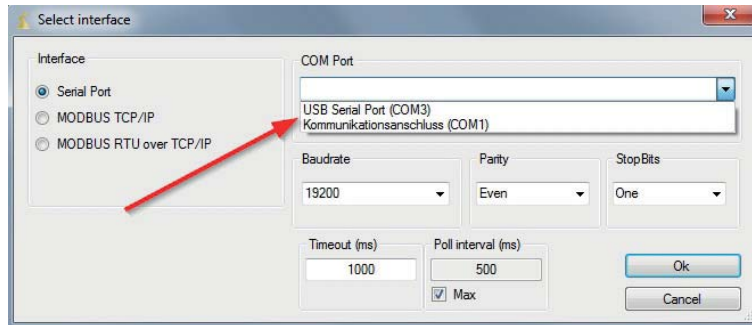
Select interface

Interface
Serial Port
MODBUS TCP/IP
MODBUS RTU over TCP/IP

COM Port
USB Serial Port (COM3)
Kommunikationsanschluss (COM1)

Baudrate
19200

Parity
Even

StopBits
One

Timeout (ms)
1000

Poll interval (ms)
500
Max

Ok
Cancel